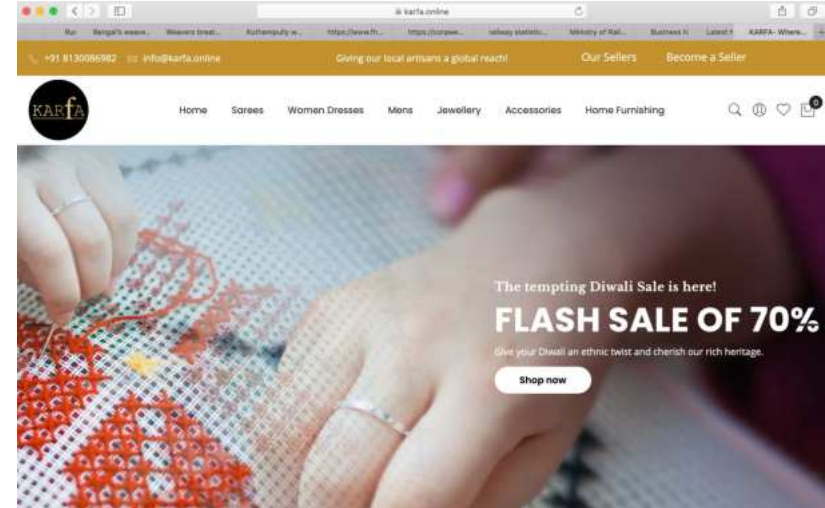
karfa.online

Rui Bengal's weave... Weavers breat... Kuthampully w... https://www.fr... https://corpwe... railway statistic... Ministry of Rail... Business N Latest KARFA- Where...

+91 8130086982 info@karfa.online Giving our local artisans a global reach! Our Sellers Become a Seller

KARfA

Home Sarees Women Dresses Mens Jewellery Accessories Home Furnishing

0

The tempting Diwali Sale is here!

FLASH SALE OF 70%

Give your Diwali an ethnic twist and cherish our rich heritage.

Shop now